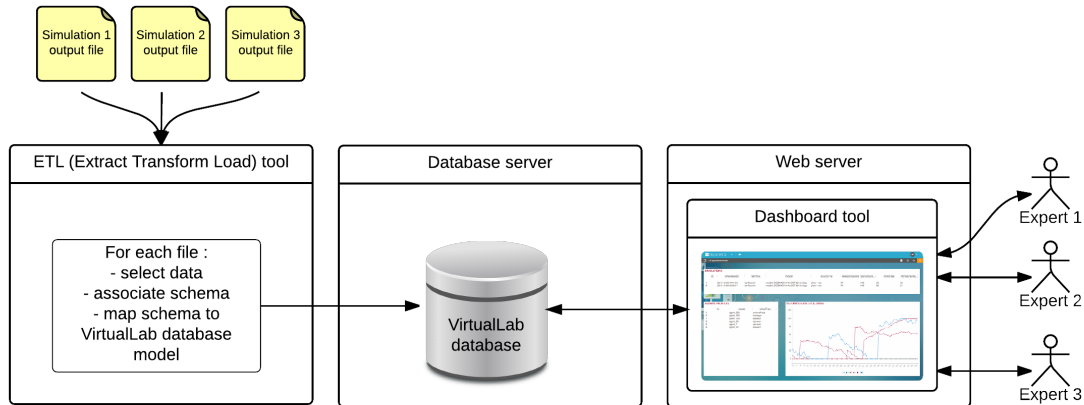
Simulation 1 output file

Simulation 2 output file

Simulation 3 output file

ETL (Extract Transform Load) tool

For each file :
- select data
- associate schema
- map schema to VirtualLab database model

Database server

VirtualLab database

Web server

Dashboard tool

Expert 1

Expert 2

Expert 3